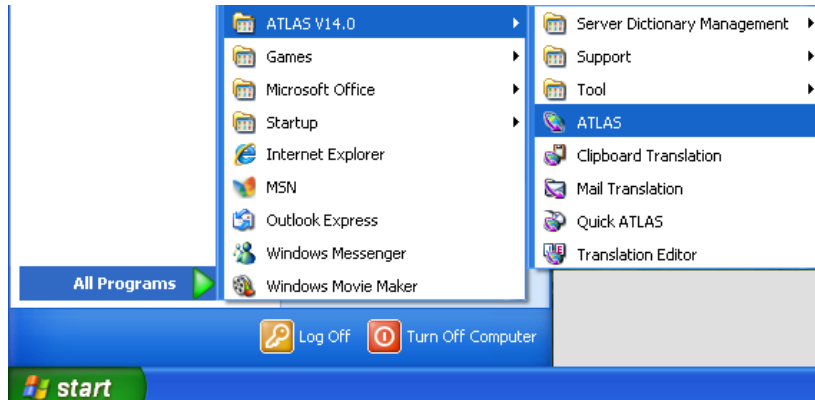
ATLAS V14.0
Games
Microsoft Office
Startup
Internet Explorer
MSN
Outlook Express
Windows Messenger
Windows Movie Maker

Server Dictionary Management
Support
Tool
ATLAS
Clipboard Translation
Mail Translation
Quick ATLAS
Translation Editor

All Programs

Log Off
Turn Off Computer

start